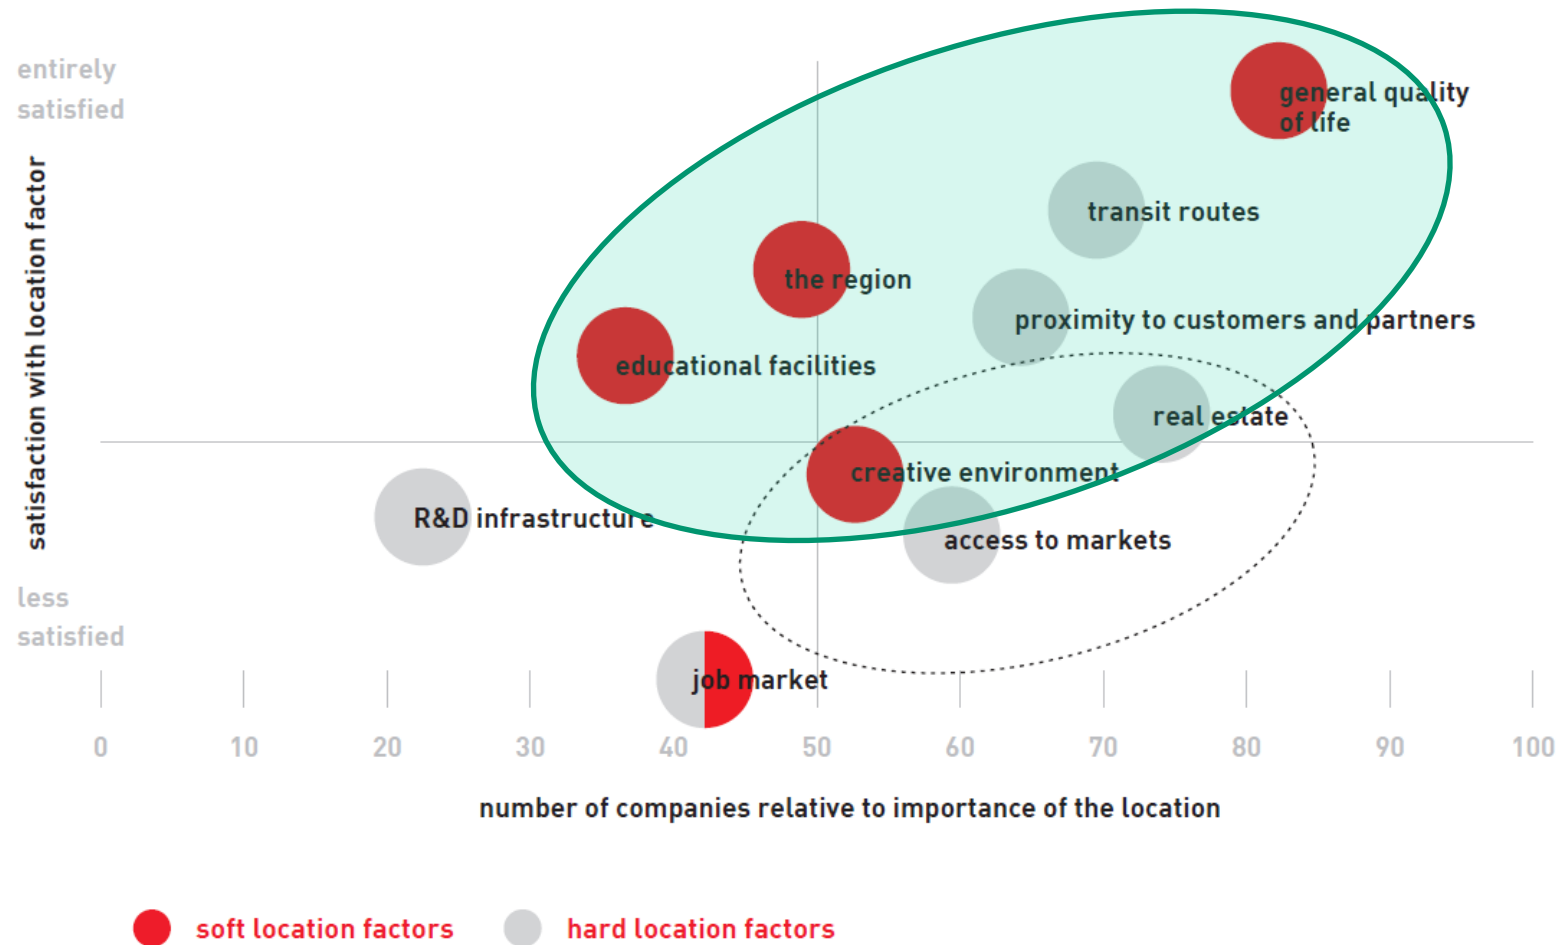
entirely satisfied

satisfaction with location factor

less satisfied

general quality of life

transit routes

the region

proximity to customers and partners

educational facilities

real estate

creative environment

R&D infrastructure

access to markets

job market

0 10 20 30 40 50 60 70 80 90 100

number of companies relative to importance of the location

soft location factors hard location factors